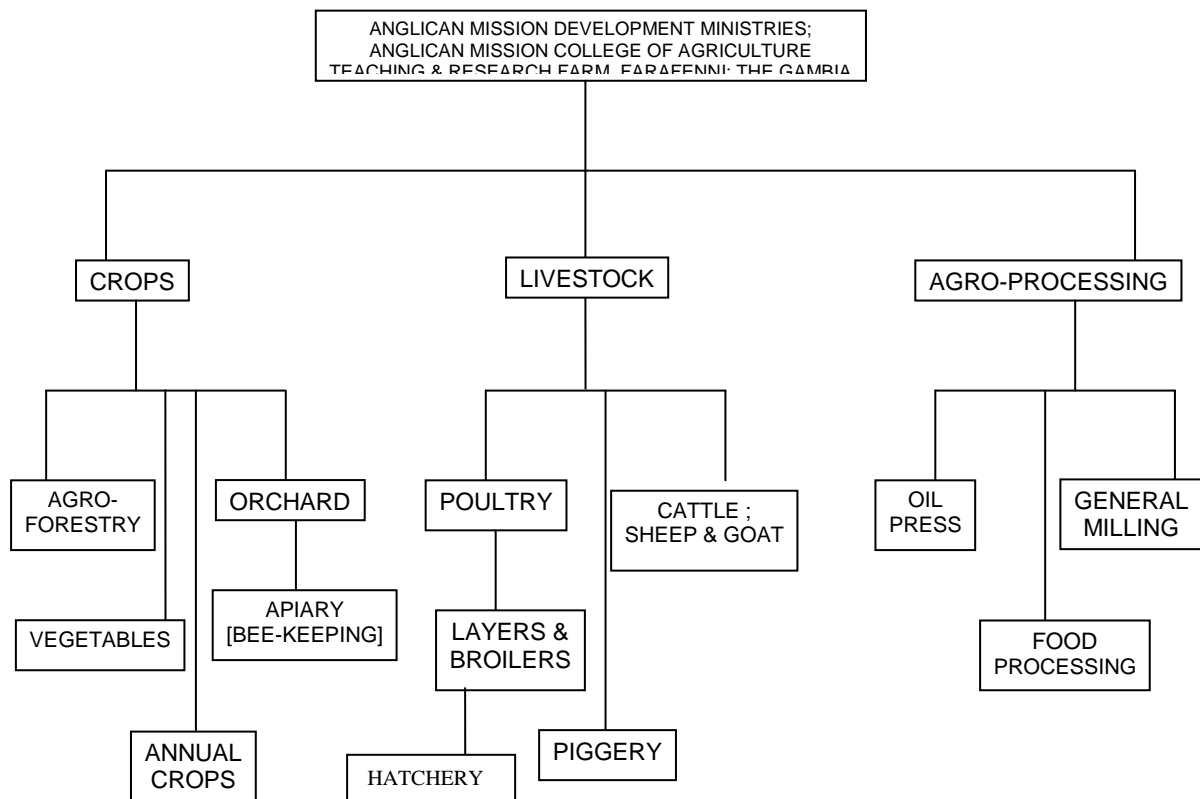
ANGLICAN MISSION DEVELOPMENT MINISTRIES;
ANGLICAN MISSION COLLEGE OF AGRICULTURE
TEACHING & RESEARCH FARM, FARAFENNI; THE GAMBIA

CROPS

LIVESTOCK

AGRO-PROCESSING

AGRO-FORESTRY

VEGETABLES

ANNUAL CROPS

ORCHARD

APIARY [BEE-KEEPING]

POULTRY

LAYERS & BROILERS

HATCHERY

PIGGERY

CATTLE ; SHEEP & GOAT

OIL PRESS

FOOD PROCESSING

GENERAL MILLING